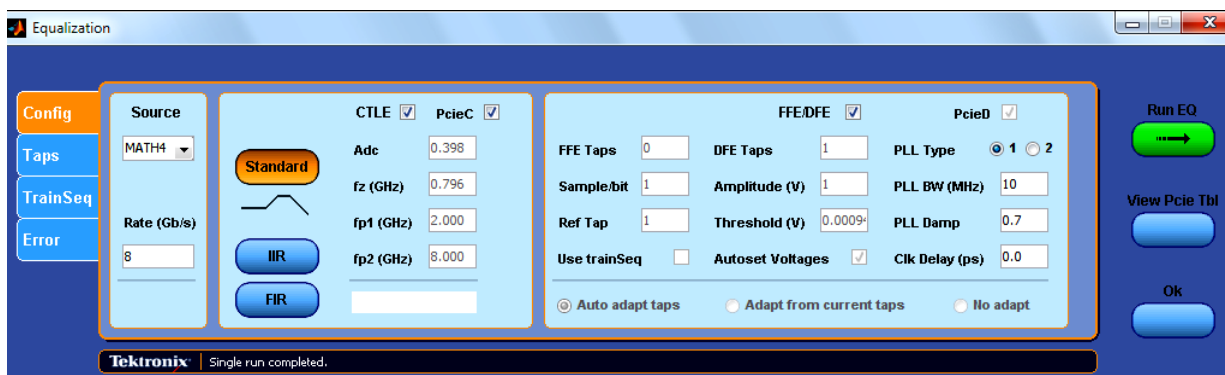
Equalization

Config
Taps
TrainSeq
Error

Source
MATH4
Rate (Gb/s)
8

Standard
IIR
FIR

CTLE ☑ PcieC ☑
Adc 0.398
fz (GHz) 0.796
fp1 (GHz) 2.000
fp2 (GHz) 8.000

FFE/DFE ☑ PcieD ☑
FFE Taps 0
Sample/bit 1
Ref Tap 1
Use trainSeq
DFE Taps 1
Amplitude (V) 1
Threshold (V) 0.0009
Autoset Voltages ☑
PLL Type 1 2
PLL BW (MHz) 10
PLL Damp 0.7
Clk Delay (ps) 0.0
Auto adapt taps
Adapt from current taps
No adapt

Run EQ
View Pcie Tbl
Ok

Tektronix | Single run completed.